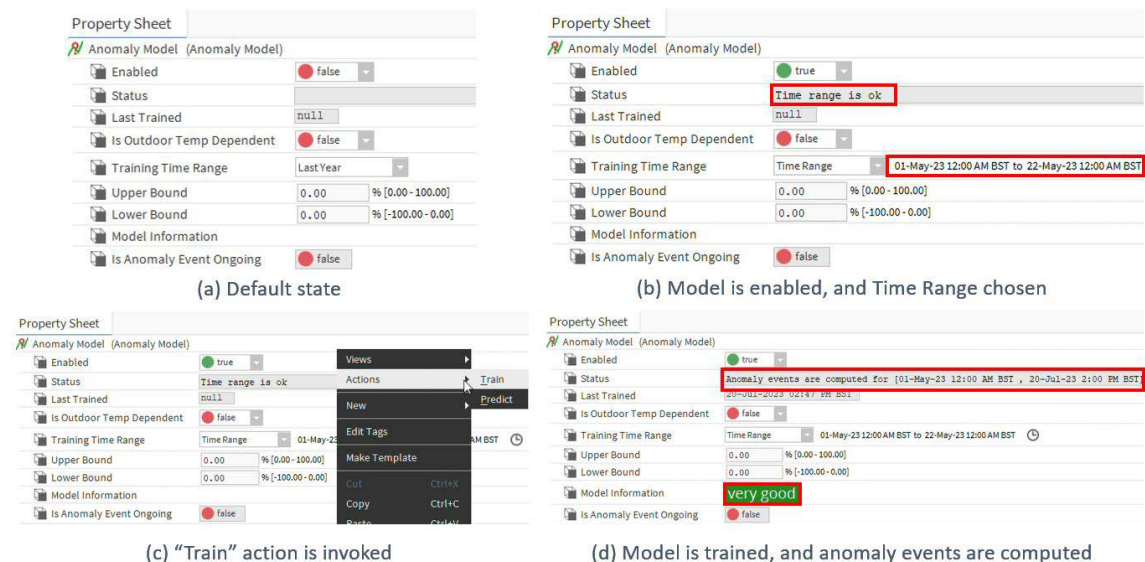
Property Sheet
Anomaly Model (Anomaly Model)
Enabled false
Status
Last Trained null
Is Outdoor Temp Dependent false
Training Time Range Last Year
Upper Bound 0.00 % [0.00 - 100.00]
Lower Bound 0.00 % [-100.00 - 0.00]
Model Information
Is Anomaly Event Ongoing false

(a) Default state

Property Sheet
Anomaly Model (Anomaly Model)
Enabled true
Status Time range is ok
Last Trained null
Is Outdoor Temp Dependent false
Training Time Range Time Range 01-May-23 12:00 AM BST to 22-May-23 12:00 AM BST
Upper Bound 0.00 % [0.00 - 100.00]
Lower Bound 0.00 % [-100.00 - 0.00]
Model Information
Is Anomaly Event Ongoing false

(b) Model is enabled, and Time Range chosen

Property Sheet
Anomaly Model (Anomaly Model)
Enabled true
Status Time range is ok
Last Trained null
Is Outdoor Temp Dependent false
Training Time Range Time Range 01-May-23 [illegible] AM BST
Upper Bound 0.00 % [0.00 - 100.00]
Lower Bound 0.00 % [-100.00 - 0.00]
Model Information
Is Anomaly Event Ongoing false
Views
Actions
Train
Predict
New
Edit Tags
Make Template
Cut Ctrl+X
Copy Ctrl+C
Paste Ctrl+V

(c) "Train" action is invoked

Property Sheet
Anomaly Model (Anomaly Model)
Enabled true
Status Anomaly events are computed for [01-May-23 12:00 AM BST , 20-Jul-23 2:00 PM BST]
Last Trained 20-Jul-2023 02:47 PM BST
Is Outdoor Temp Dependent false
Training Time Range Time Range 01-May-23 12:00 AM BST to 22-May-23 12:00 AM BST
Upper Bound 0.00 % [0.00 - 100.00]
Lower Bound 0.00 % [-100.00 - 0.00]
Model Information very good
Is Anomaly Event Ongoing false

(d) Model is trained, and anomaly events are computed